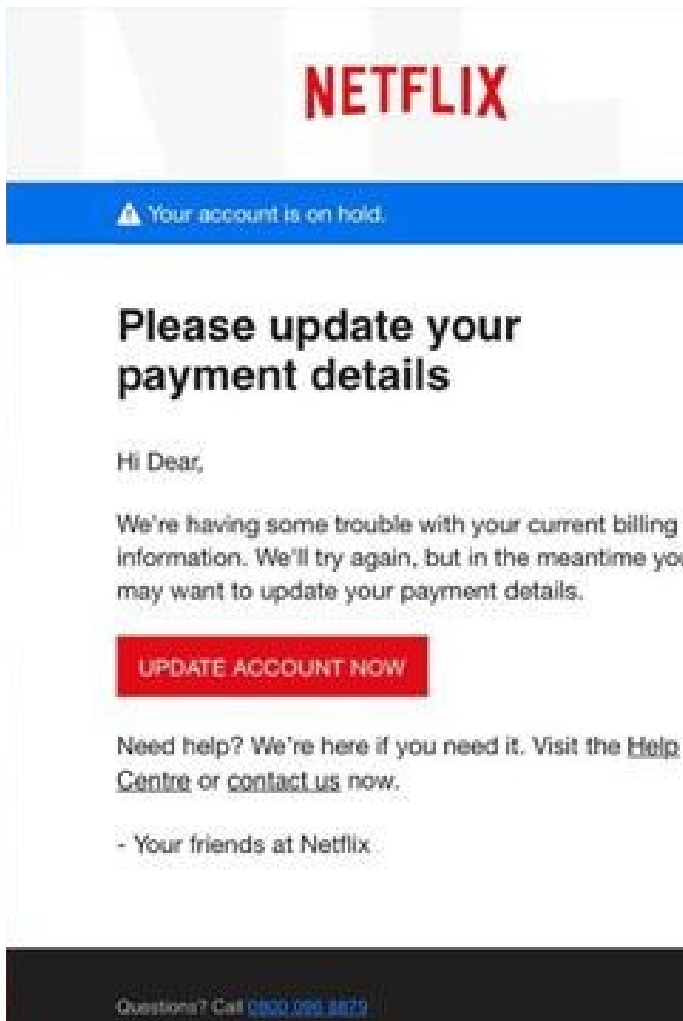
NETFLIX

Your account is on hold.

Please update your payment details

Hi Dear,

We're having some trouble with your current billing information. We'll try again, but in the meantime yo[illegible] may want to update your payment details.

UPDATE ACCOUNT NOW

Need help? We're here if you need it. Visit the Help Centre or contact us now.

- Your friends at Netflix

Questions? Call 0800 096 5873